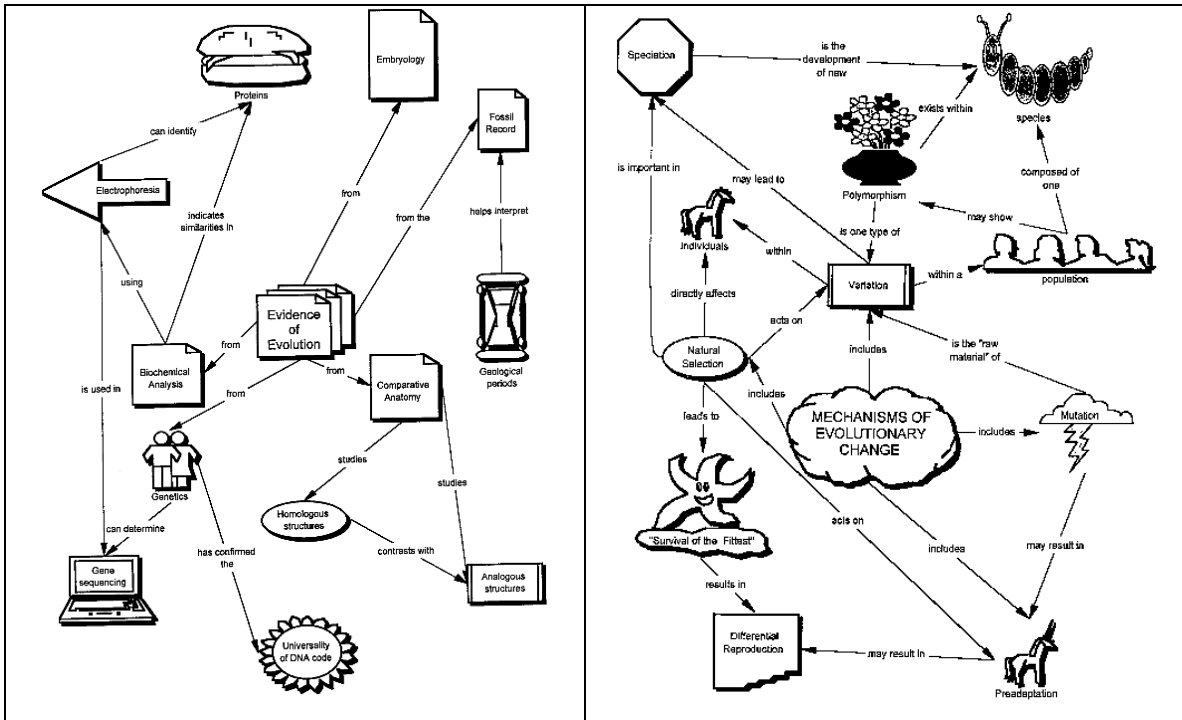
Proteins

Embryology

Fossil Record

can identify

Electrophoresis

indicates similarities in

from

from the

helps interpret

using

Evidence of Evolution

from

Biochemical Analysis

from

from

Comparative Anatomy

Geological periods

is used in

Genetics

studies

studies

Homologous structures

contrasts with

can determine

has confirmed the

Analogous structures

Gene sequencing

Universality of DNA code

Speciation

is the development of new

exists within

species

composed of one

is important in

may lead to

Polymorphism

may show

is one type of

Individuals

within

Variation

within a

population

directly affects

acts on

Natural Selection

includes

is the "raw material" of

includes

MECHANISMS OF EVOLUTIONARY CHANGE

includes

Mutation

leads to

"Survival of the Fittest"

acts on

includes

may result in

results in

Differential Reproduction

may result in

Preadaptation